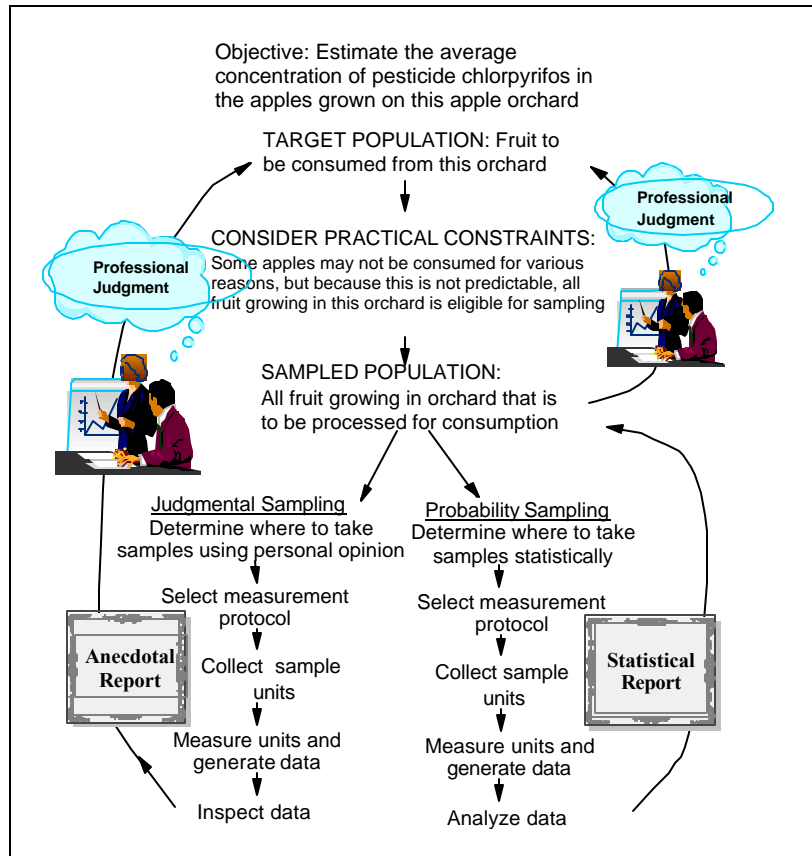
Objective: Estimate the average concentration of pesticide chlorpyrifos in the apples grown on this apple orchard

TARGET POPULATION: Fruit to be consumed from this orchard

Professional Judgment

CONSIDER PRACTICAL CONSTRAINTS: Some apples may not be consumed for various reasons, but because this is not predictable, all fruit growing in this orchard is eligible for sampling

Professional Judgment

SAMPLED POPULATION: All fruit growing in orchard that is to be processed for consumption

Judgmental Sampling
Determine where to take samples using personal opinion

Select measurement protocol

Collect sample units

Measure units and generate data

Inspect data

Anecdotal Report

Probability Sampling
Determine where to take samples statistically

Select measurement protocol

Collect sample units

Measure units and generate data

Analyze data

Statistical Report